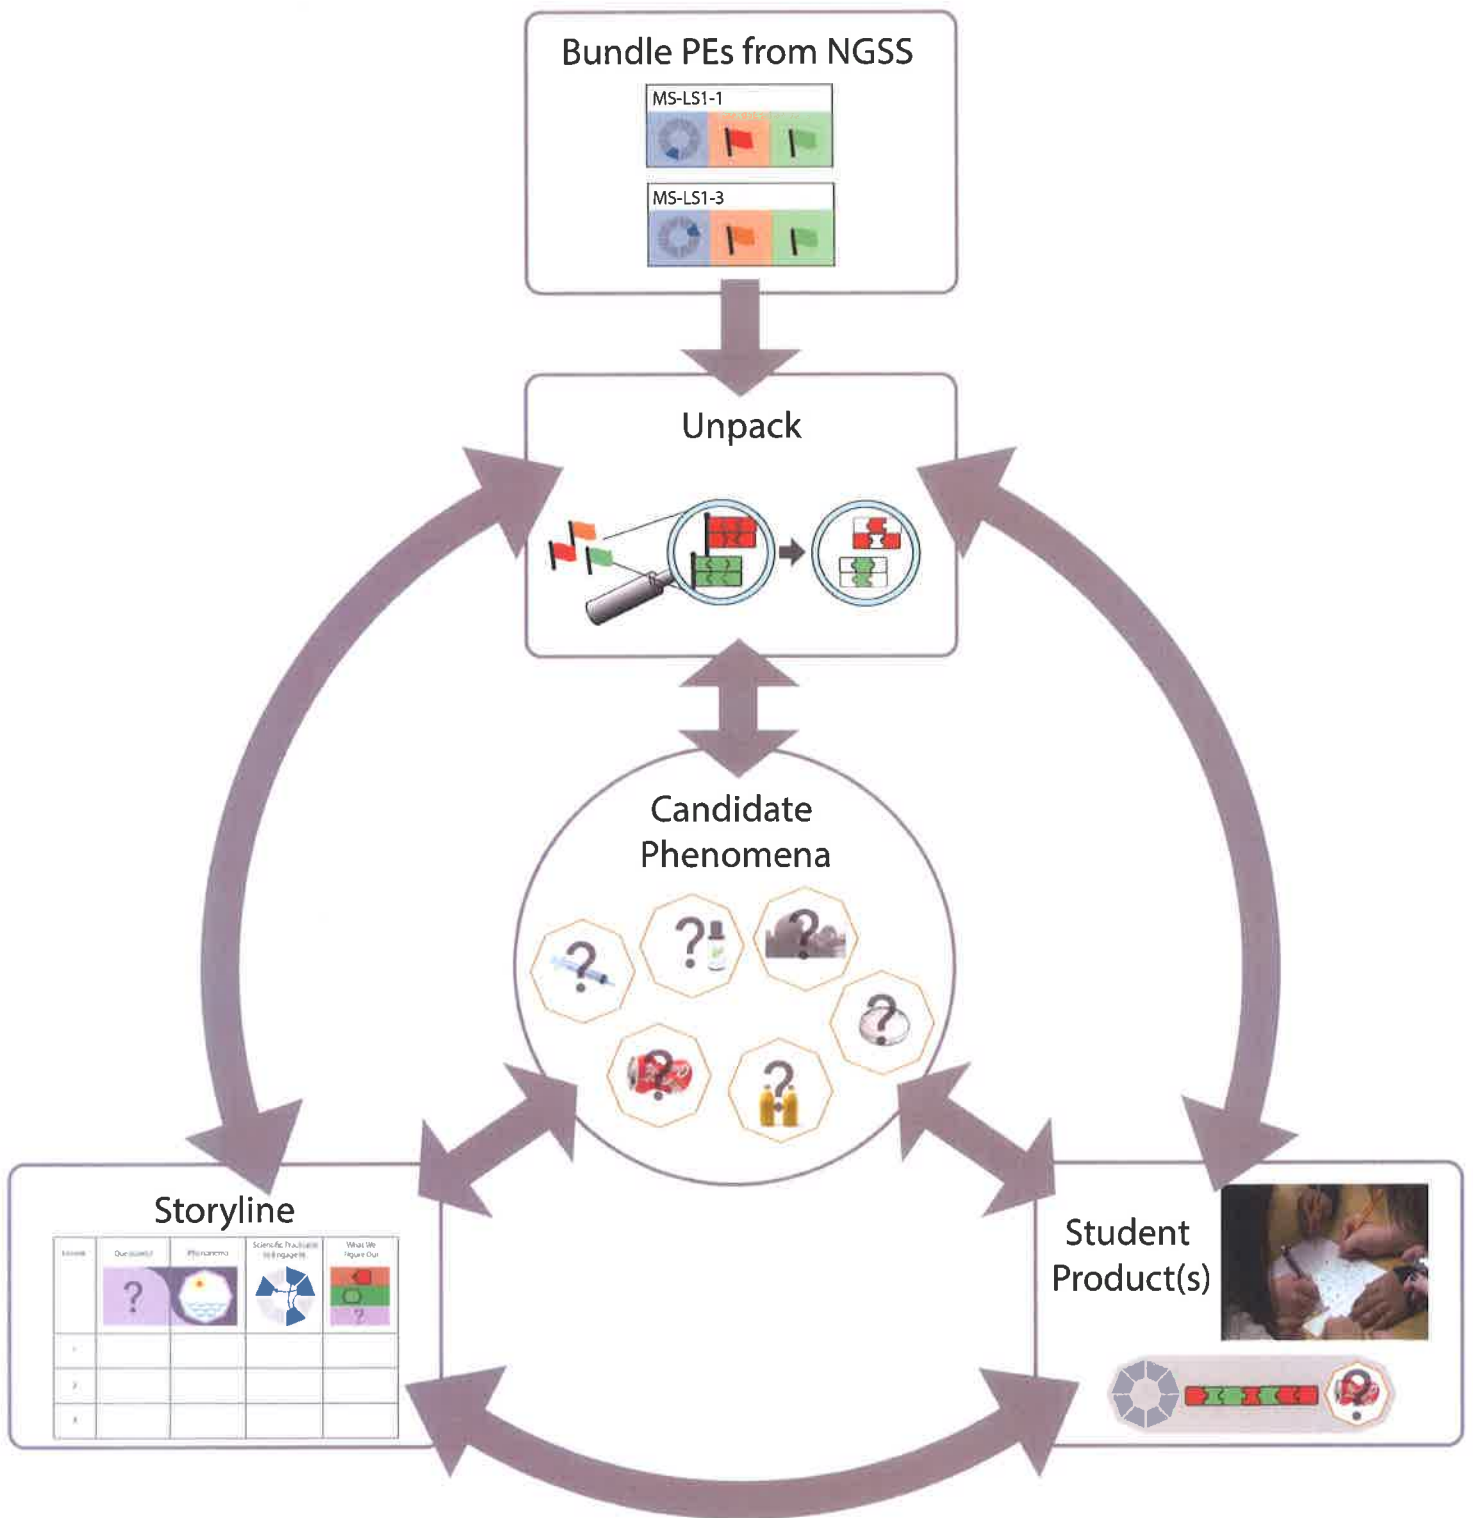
Bundle PEs from NGSS

MS-LS1-1

MS-LS1-3

Unpack

Candidate Phenomena

Storyline

| Lesson | Question(s) | Phenomena | Scientific Practice(s) Engaged In | What We Figure Out |
|---|---|---|---|---|
| | ? | | | ? |
| 1 | | | | |
| 2 | | | | |
| 3 | | | | |

Student Product(s)